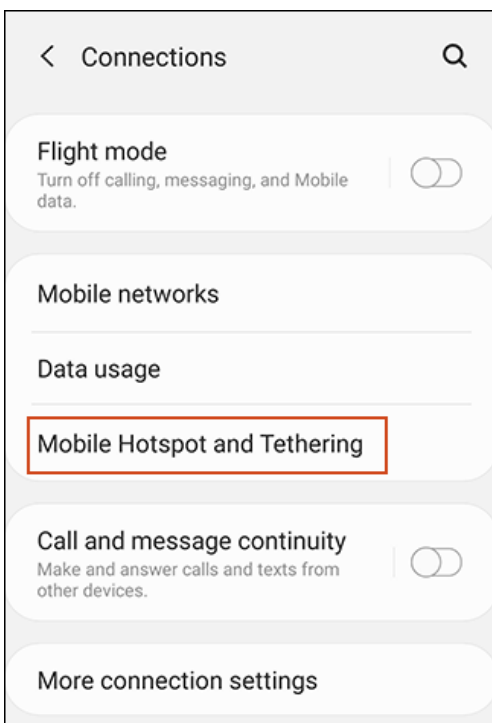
< Connections

Flight mode
Turn off calling, messaging, and Mobile data.

Mobile networks

Data usage

Mobile Hotspot and Tethering

Call and message continuity
Make and answer calls and texts from other devices.

More connection settings